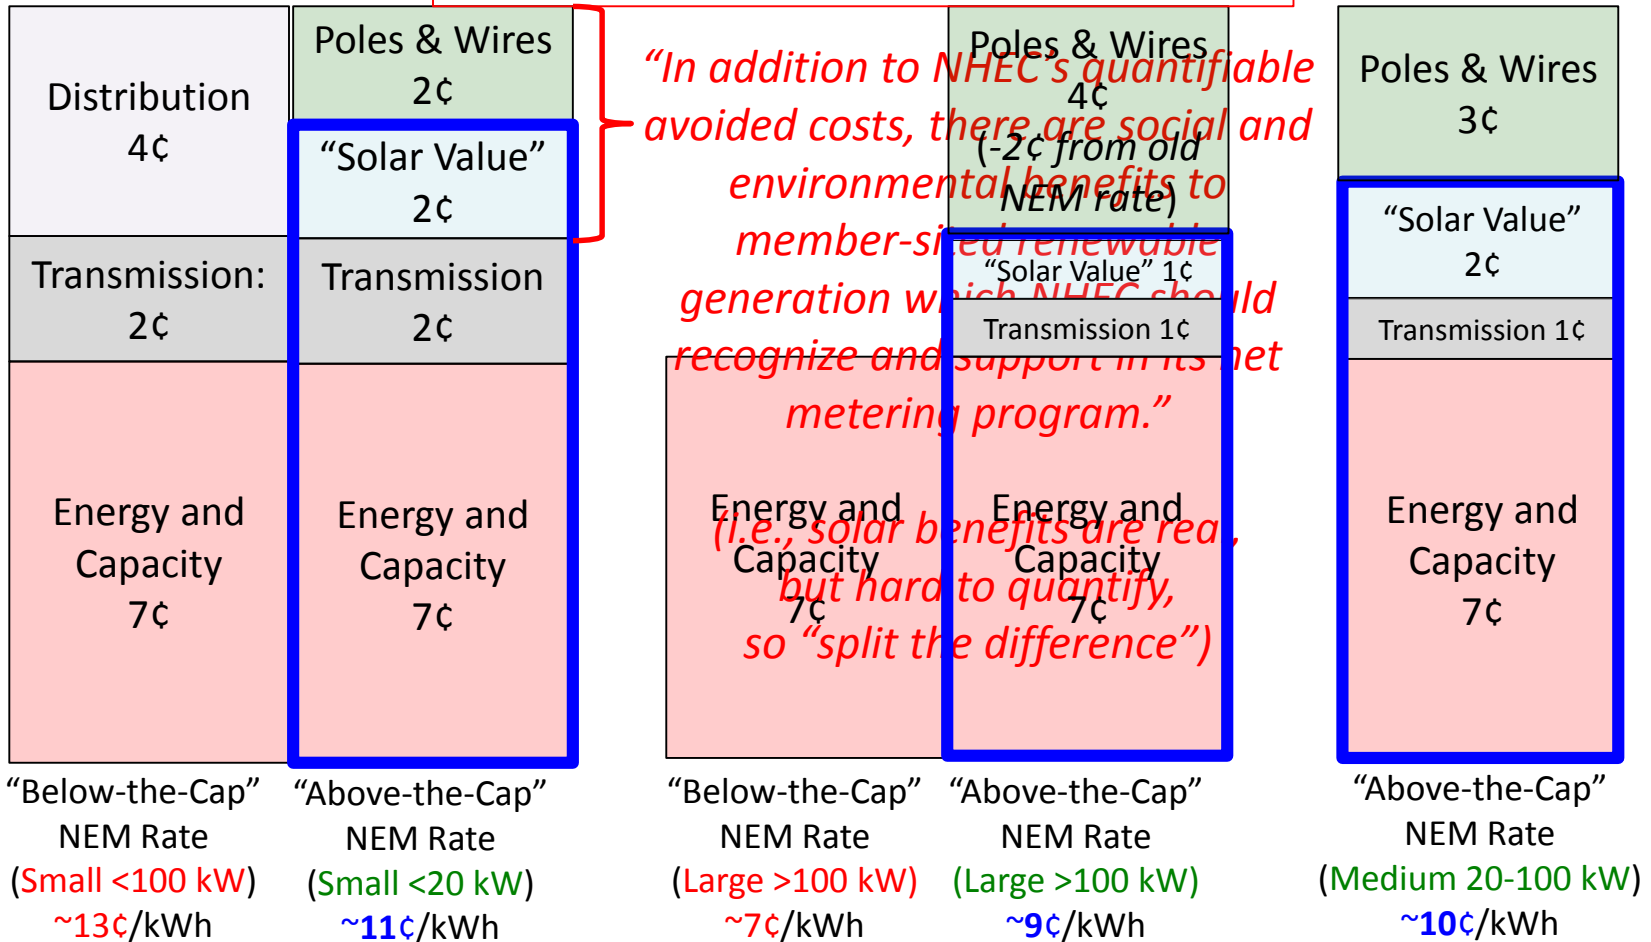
Distribution
4¢

Transmission:
2¢

Energy and Capacity
7¢

"Below-the-Cap" NEM Rate (Small <100 kW) ~13¢/kWh

Poles & Wires
2¢

"Solar Value"
2¢

Transmission
2¢

Energy and Capacity
7¢

"Above-the-Cap" NEM Rate (Small <20 kW) ~11¢/kWh

"In addition to NHEC's quantifiable avoided costs, there are social and environmental benefits to member-sited renewable generation which NHEC should recognize and support in its net metering program."

(i.e., solar benefits are real, but hard to quantify, so "split the difference")

Energy and Capacity
7¢

"Below-the-Cap" NEM Rate (Large >100 kW) ~7¢/kWh

Poles & Wires
4¢
(-2¢ from old NEM rate)

"Solar Value" 1¢

Transmission 1¢

Energy and Capacity
7¢

"Above-the-Cap" NEM Rate (Large >100 kW) ~9¢/kWh

Poles & Wires
3¢

"Solar Value"
2¢

Transmission 1¢

Energy and Capacity
7¢

"Above-the-Cap" NEM Rate (Medium 20-100 kW) ~10¢/kWh